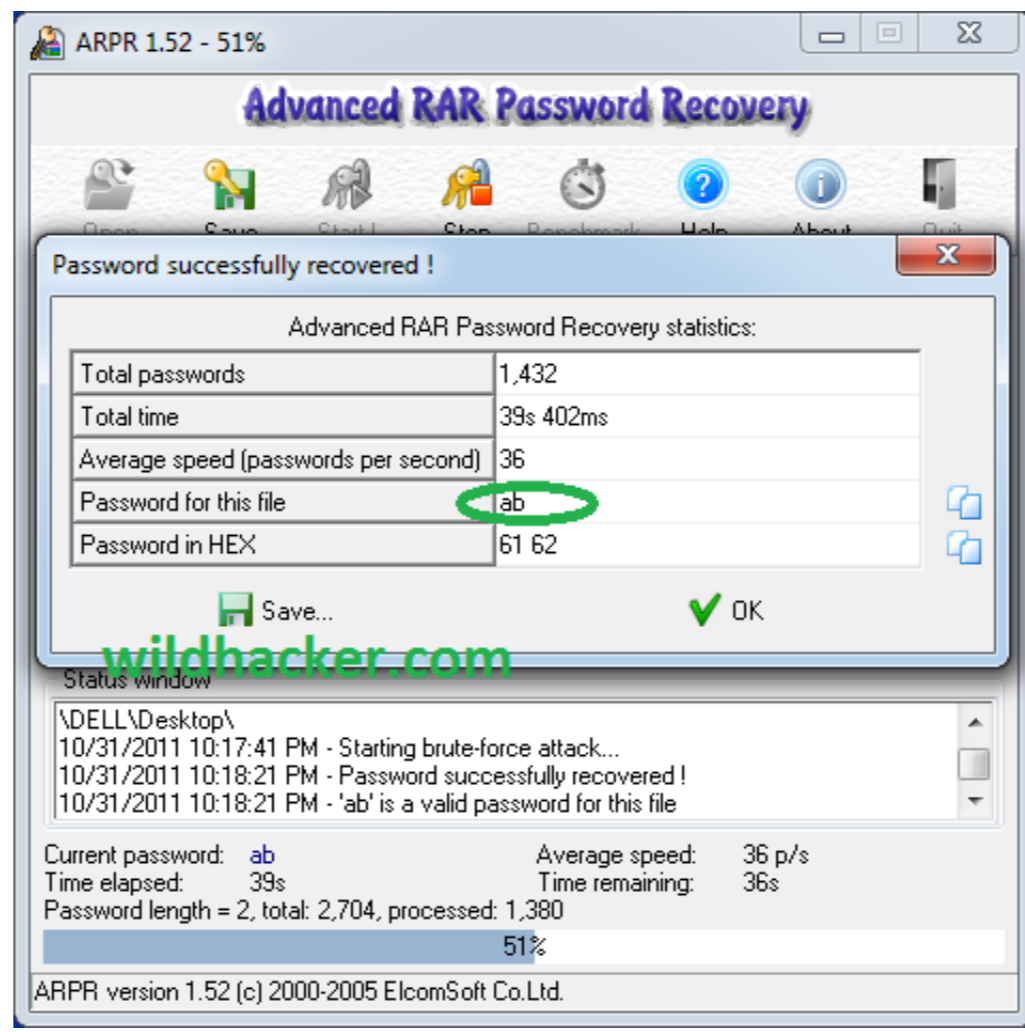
ARPR 1.52 - 51%

Advanced RAR Password Recovery

Open Save Start ! Stop Benchmark Help About Quit

Password successfully recovered !

Advanced RAR Password Recovery statistics:

| Total passwords | 1,432 |
|---|---|
| Total time | 39s 402ms |
| Average speed (passwords per second) | 36 |
| Password for this file | ab |
| Password in HEX | 61 62 |

Save... OK

wildhacker.com

Status window

\DELL\Desktop\
10/31/2011 10:17:41 PM - Starting brute-force attack...
10/31/2011 10:18:21 PM - Password successfully recovered !
10/31/2011 10:18:21 PM - 'ab' is a valid password for this file

Current password: ab
Time elapsed: 39s
Average speed: 36 p/s
Time remaining: 36s
Password length = 2, total: 2,704, processed: 1,380

51%

ARPR version 1.52 (c) 2000-2005 ElcomSoft Co.Ltd.